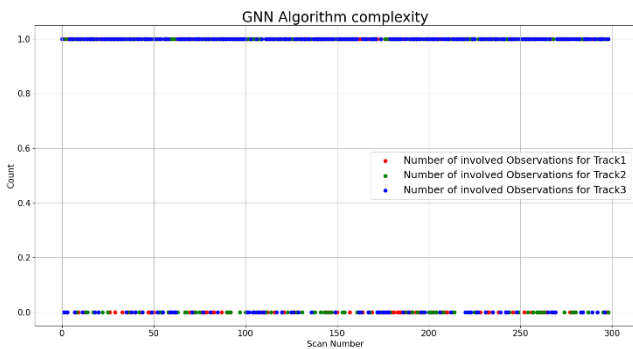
GNN Algorithm complexity

1.0
0.8
0.6
0.4
0.2
0.0

Count

Number of involved Observations for Track1
Number of involved Observations for Track2
Number of involved Observations for Track3

0
50
100
150
200
250
300

Scan Number